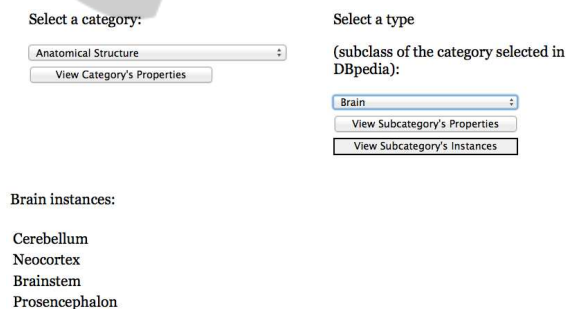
Select a category:

Anatomical Structure

View Category's Properties

Select a type

(subclass of the category selected in DBpedia):

Brain

View Subcategory's Properties

View Subcategory's Instances

Brain instances:

Cerebellum
Neocortex
Brainstem
Prosencephalon